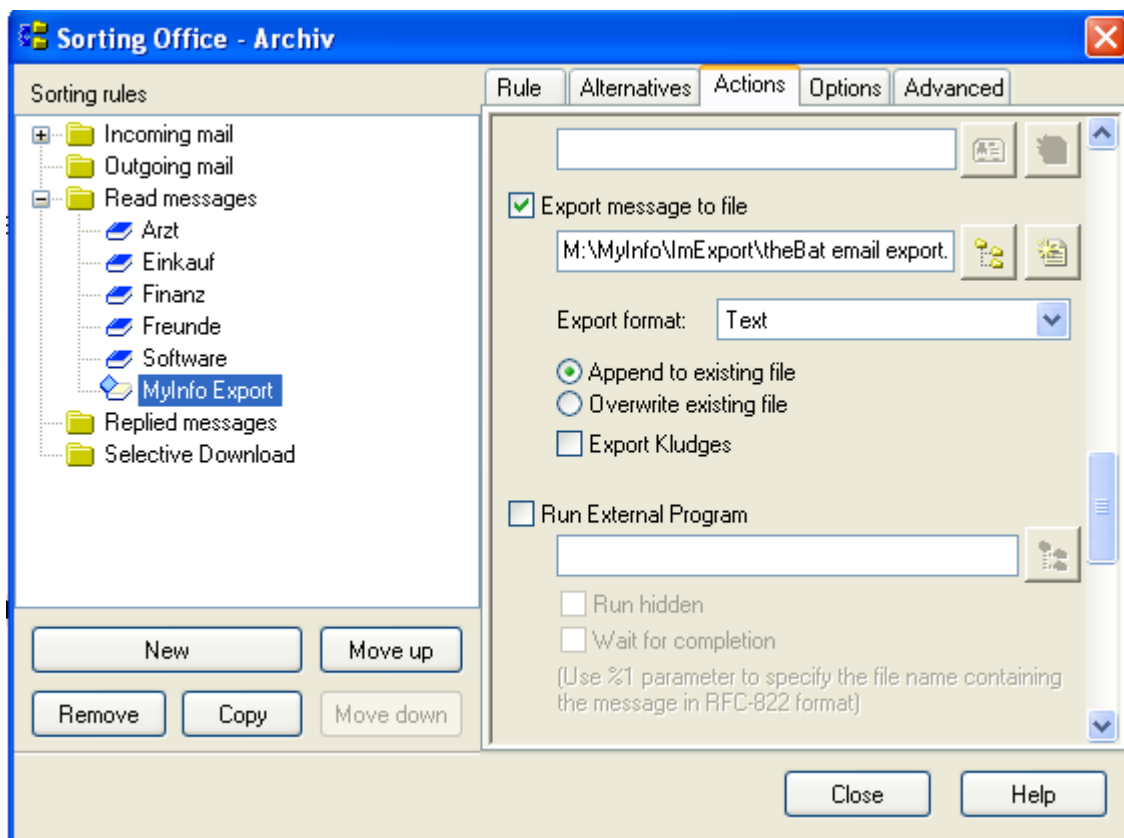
Sorting Office - Archiv

Sorting rules

Incoming mail
Outgoing mail
Read messages
Arzt
Einkauf
Finanz
Freunde
Software
MyInfo Export
Replied messages
Selective Download

New
Move up
Remove
Copy
Move down

Rule
Alternatives
Actions
Options
Advanced

Export message to file

M:\MyInfo\ImExport\theBat email export.

Export format: Text

Append to existing file
Overwrite existing file
Export Kludges

Run External Program

Run hidden
Wait for completion
(Use %1 parameter to specify the file name containing the message in RFC-822 format)

Close
Help